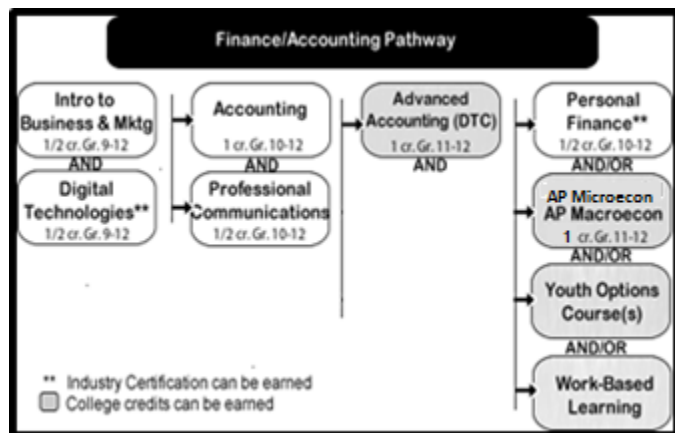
Finance/Accounting Pathway

Intro to Business & Mktg
1/2 cr. Gr. 9-12
AND
Digital Technologies**
1/2 cr. Gr. 9-12

Accounting
1 cr. Gr. 10-12
AND
Professional Communications
1/2 cr. Gr. 10-12

Advanced Accounting (DTC)
1 cr. Gr. 11-12
AND

Personal Finance**
1/2 cr. Gr. 10-12
AND/OR
AP Microecon
AP Macroecon
1 cr. Gr. 11-12
AND/OR
Youth Options Course(s)
AND/OR
Work-Based Learning

** Industry Certification can be earned
College credits can be earned